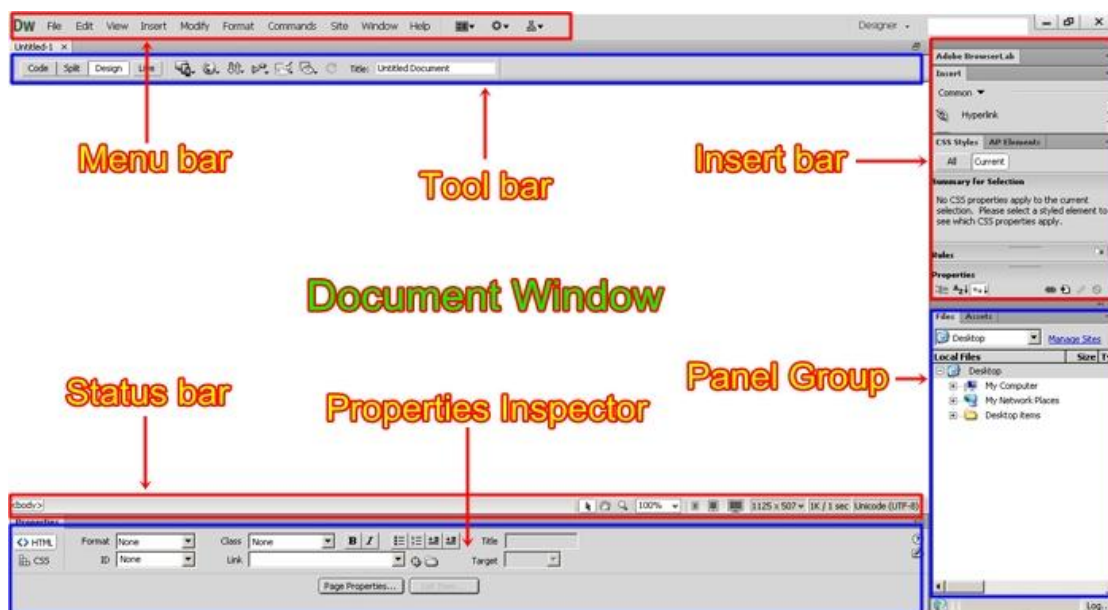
DW File Edit View Insert Modify Format Commands Site Window Help

Designer

Untitled-1

Code Split Design Live

Title: Untitled Document

Adobe BrowserLab

Insert

Common

Hyperlink

CSS Styles AP Elements

All Current

Summary for Selection

No CSS properties apply to the current selection. Please select a styled element to see which CSS properties apply.

Rules

Properties

Menu bar

Tool bar

Insert bar

Document Window

Files Assets

Desktop

Manage Sites

Local Files

Size

Desktop

My Computer

My Network Places

Desktop items

Panel Group

Status bar

Properties Inspector

<body>

100%

1125 x 507

1K / 1 sec

Unicode (UTF-8)

Properties

<> HTML

CSS

Format None

ID None

Class None

Link

B I

Title

Target

Page Properties...

List Item...

Log...